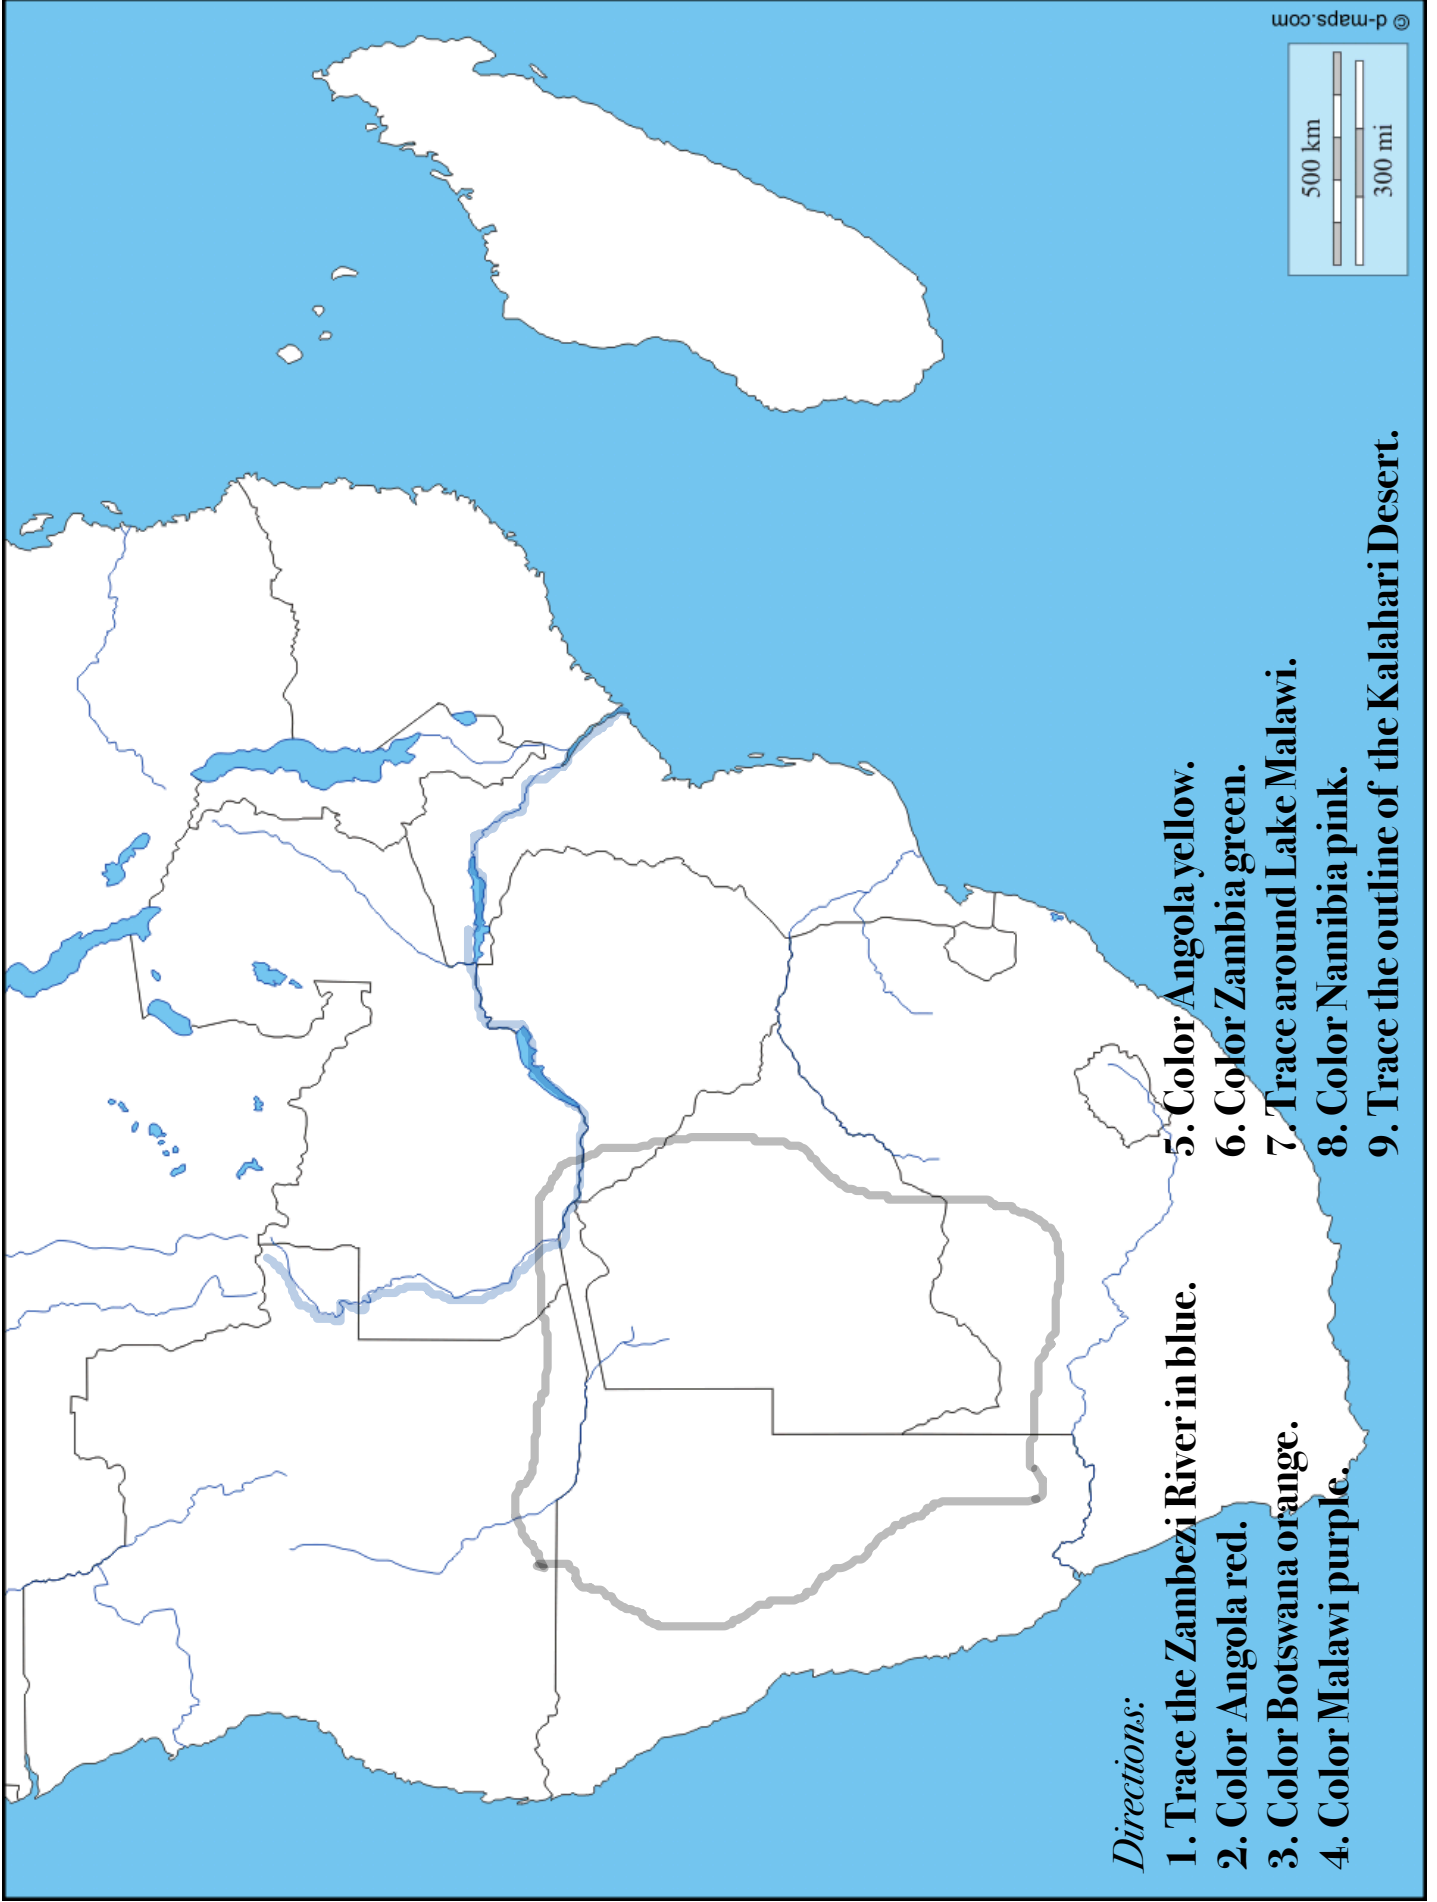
© d-maps.com

500 km
300 mi

Directions:
1. Trace the Zambezi River in blue.
2. Color Angola red.
3. Color Botswana orange.
4. Color Malawi purple.
5. Color Angola yellow.
6. Color Zambia green.
7. Trace around Lake Malawi.
8. Color Namibia pink.
9. Trace the outline of the Kalahari Desert.